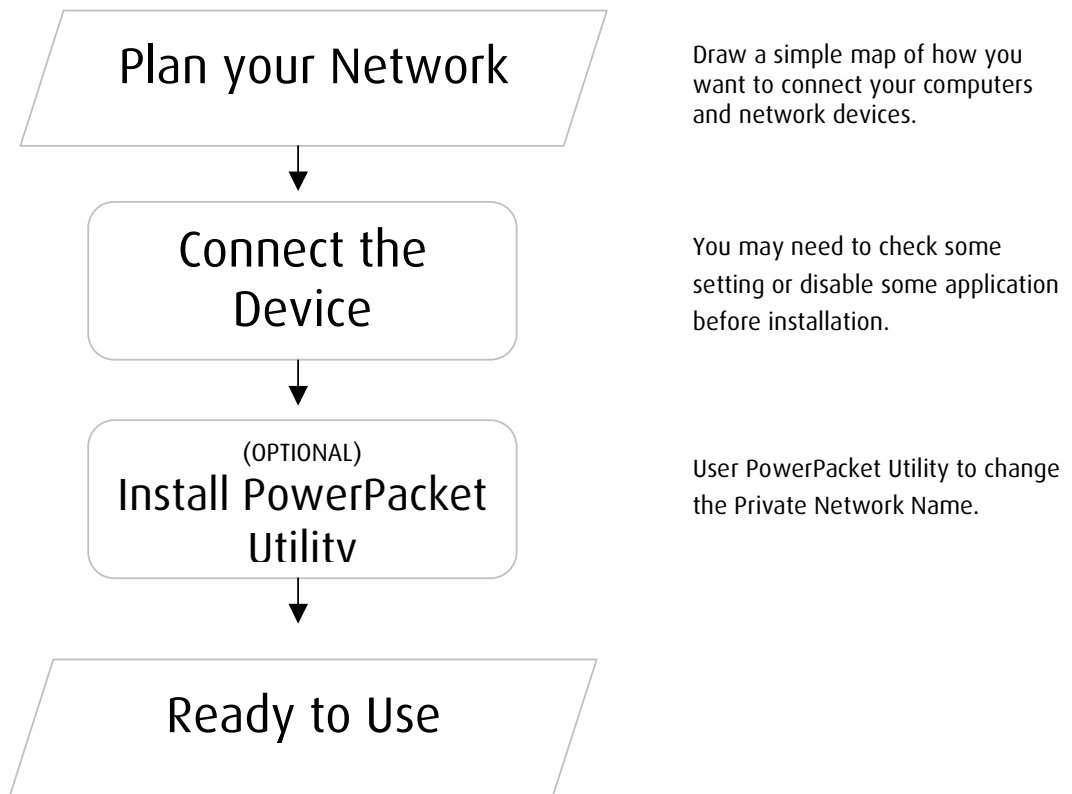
Plan your Network

Draw a simple map of how you want to connect your computers and network devices.

Connect the Device

You may need to check some setting or disable some application before installation.

(OPTIONAL)
Install PowerPacket Utility

User PowerPacket Utility to change the Private Network Name.

Ready to Use